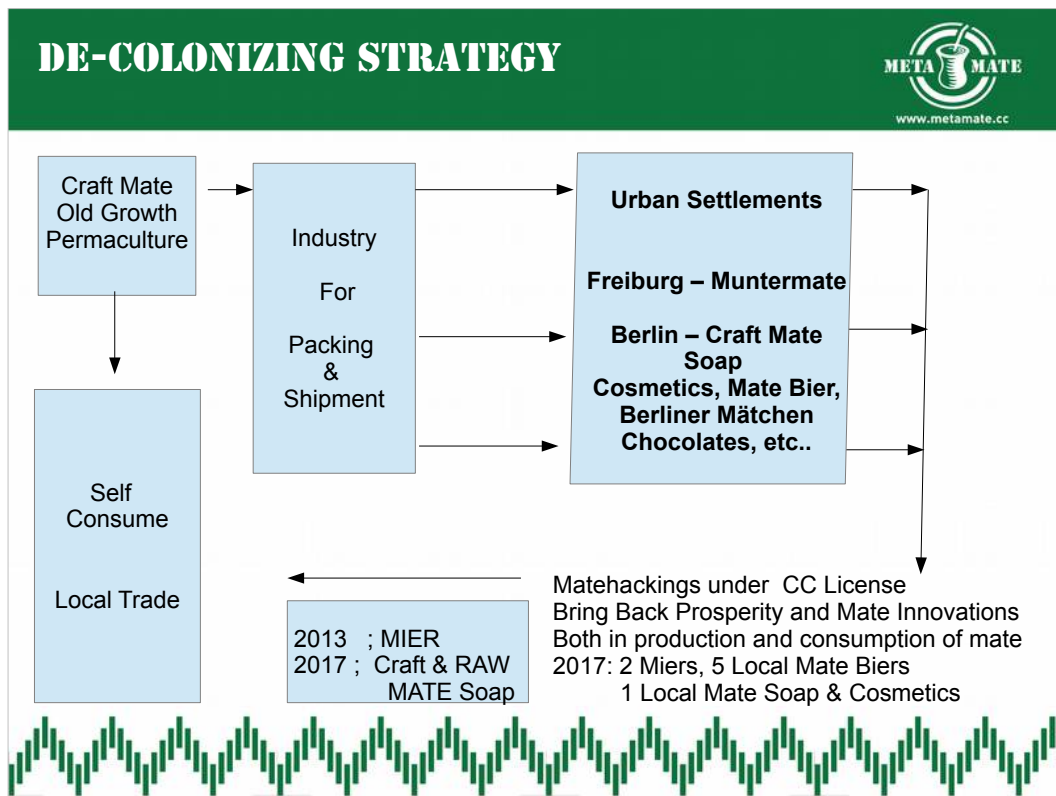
DE-COLONIZING STRATEGY

META MATE
www.metamate.cc

Craft Mate Old Growth Permaculture

Industry

For

Packing & Shipment

Urban Settlements

Freiburg – Muntermate

Berlin – Craft Mate Soap Cosmetics, Mate Bier, Berliner Mätchen Chocolates, etc..

Self Consume

Local Trade

2013 ; MIER
2017 ; Craft & RAW MATE Soap

Matehackings under CC License
Bring Back Prosperity and Mate Innovations
Both in production and consumption of mate
2017: 2 Miers, 5 Local Mate Biers
1 Local Mate Soap & Cosmetics